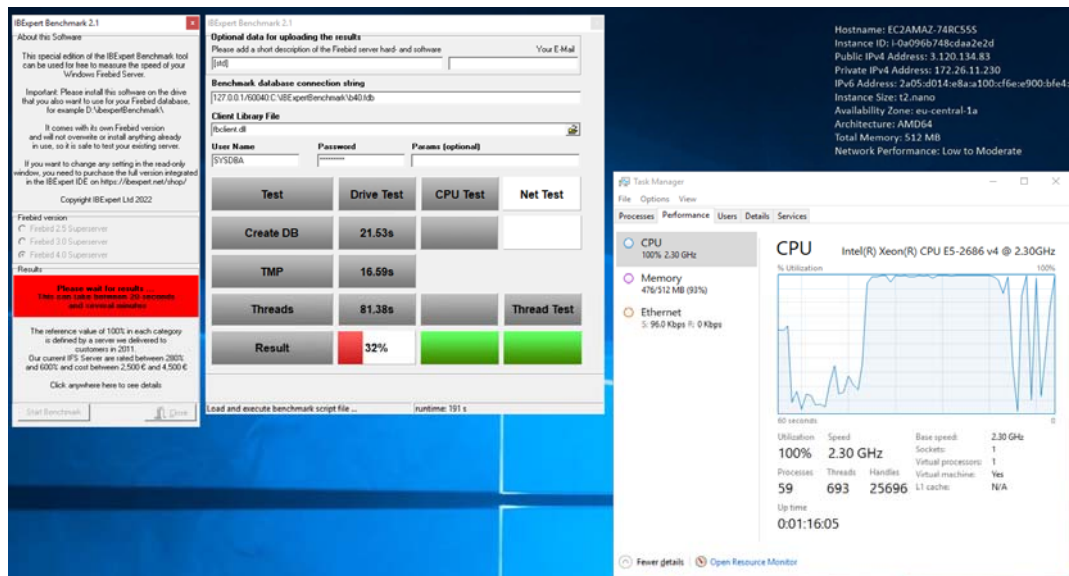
IBExpert Benchmark 2.1

About this Software

This special edition of the IBExpert Benchmark tool can be used for free to measure the speed of your Windows Firebird Server.

Important: Please install this software on the drive that you also want to use for your Firebird database, for example D:\ibexpertBenchmark\

It comes with its own Firebird version and will not overwrite or install anything already in use, so it is safe to test your existing server.

If you want to change any setting in the read-only window, you need to purchase the full version integrated in the IBExpert IDE on https://ibexpert.net/shop/

Copyright IBExpert Ltd 2022

Firebird version
Firebird 2.5 Superserver
Firebird 3.0 Superserver
Firebird 4.0 Superserver

Results

Please wait for results ...
This can take between 20 seconds and several minutes

The reference value of 100% in each category is defined by a server we delivered to customers in 2011.
Our current IFS Server are rated between 280% and 600% and cost between 2,500 € and 4,500 €

Click anywhere here to see details

Start Benchmark
Close

IBExpert Benchmark 2.1

Optional data for uploading the results
Please add a short description of the Firebird server hard- and software
Your E-Mail
[std]

Benchmark database connection string
127.0.0.1/60040:C:\IBExpertBenchmark\b40.fdb

Client Library File
fbclient.dll

User Name
SYSDBA
Password
********
Params (optional)

| Test | Drive Test | CPU Test | Net Test |
|---|---|---|---|
| Create DB | 21.53s | | |
| TMP | 16.59s | | |
| Threads | 81.38s | | Thread Test |
| Result | 32% | | |

Load and execute benchmark script file ...
runtime: 191 s

Hostname: EC2AMAZ-74RC55S
Instance ID: i-0a096b748cdaa2e2d
Public IPv4 Address: 3.120.134.83
Private IPv4 Address: 172.26.11.230
IPv6 Address: 2a05:d014:e8a:a100:cf6e:e900:bfe4:
Instance Size: t2.nano
Availability Zone: eu-central-1a
Architecture: AMD64
Total Memory: 512 MB
Network Performance: Low to Moderate

Task Manager
File Options View
Processes Performance Users Details Services

CPU
100% 2.30 GHz
Memory
476/512 MB (93%)
Ethernet
S: 96.0 Kbps R: 0 Kbps

CPU
Intel(R) Xeon(R) CPU E5-2686 v4 @ 2.30GHz
% Utilization
100%
60 seconds
0

Utilization
100%
Speed
2.30 GHz
Processes
59
Threads
693
Handles
25696
Up time
0:01:16:05

Base speed: 2.30 GHz
Sockets: 1
Virtual processors: 1
Virtual machine: Yes
L1 cache: N/A

Fewer details
Open Resource Monitor